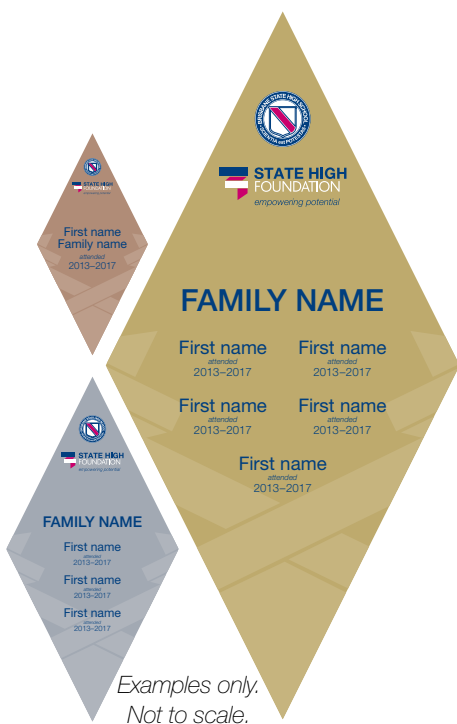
STATE HIGH FOUNDATION

First name
Family name
attended
2013–2017

STATE HIGH FOUNDATION
empowering potential

FAMILY NAME
First name
attended
2013–2017
First name
attended
2013–2017
First name
attended
2013–2017

BRISBANE STATE HIGH SCHOOL

STATE HIGH FOUNDATION
empowering potential

FAMILY NAME

First name
attended
2013–2017

First name
attended
2013–2017

First name
attended
2013–2017

First name
attended
2013–2017

First name
attended
2013–2017

Examples only.
Not to scale.